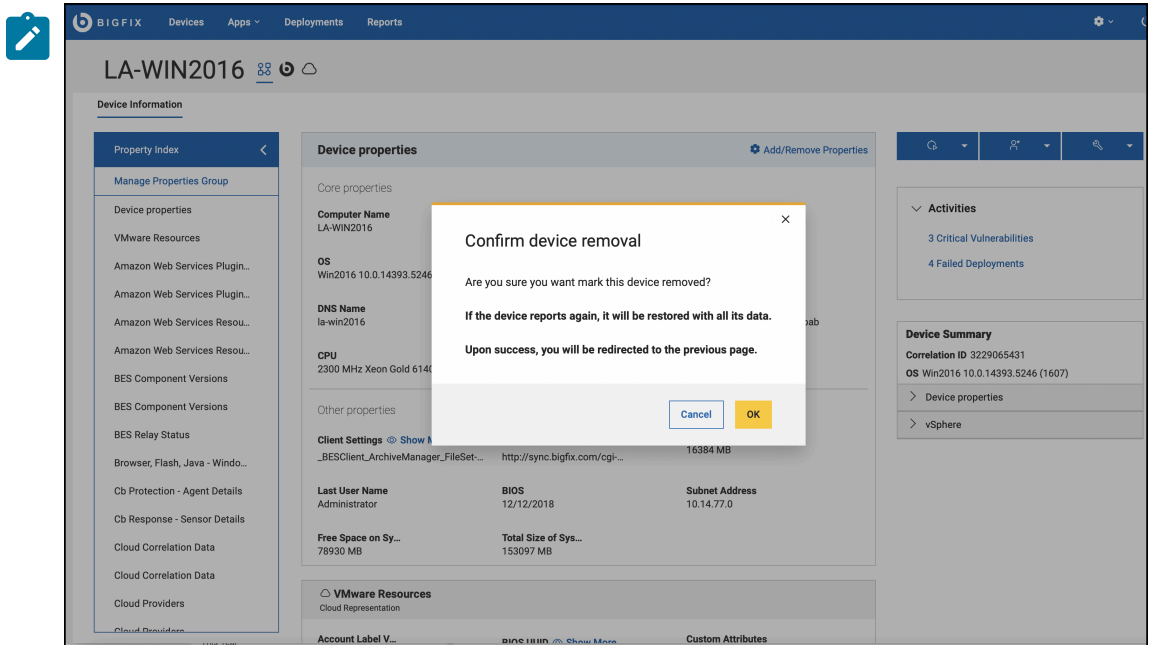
BIGFIX Devices Apps Deployments Reports

LA-WIN2016

Device Information

Property Index

Manage Properties Group

Device properties

VMware Resources

Amazon Web Services Plugin...

Amazon Web Services Plugin...

Amazon Web Services Resou...

Amazon Web Services Resou...

BES Component Versions

BES Component Versions

BES Relay Status

Browser, Flash, Java - Windo...

Cb Protection - Agent Details

Cb Response - Sensor Details

Cloud Correlation Data

Cloud Correlation Data

Cloud Providers

Cloud Providers

Device properties

Add/Remove Properties

Core properties

Computer Name
LA-WIN2016

OS
Win2016 10.0.14393.5246

DNS Name
la-win2016

CPU
2300 MHz Xeon Gold 614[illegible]

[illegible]ab

Other properties

Client Settings Show M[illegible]
_BESClient_ArchiveManager_FileSet-...

http://sync.bigfix.com/cgi-...

16384 MB

Last User Name
Administrator

BIOS
12/12/2018

Subnet Address
10.14.77.0

Free Space on Sy...
78930 MB

Total Size of Sys...
153097 MB

VMware Resources
Cloud Representation

Account Label V...

BIOS UUID Show More

Custom Attributes

Confirm device removal

Are you sure you want mark this device removed?

If the device reports again, it will be restored with all its data.

Upon success, you will be redirected to the previous page.

Cancel

OK

Activities

3 Critical Vulnerabilities

4 Failed Deployments

Device Summary

Correlation ID 3229065431

OS Win2016 10.0.14393.5246 (1607)

Device properties

vSphere